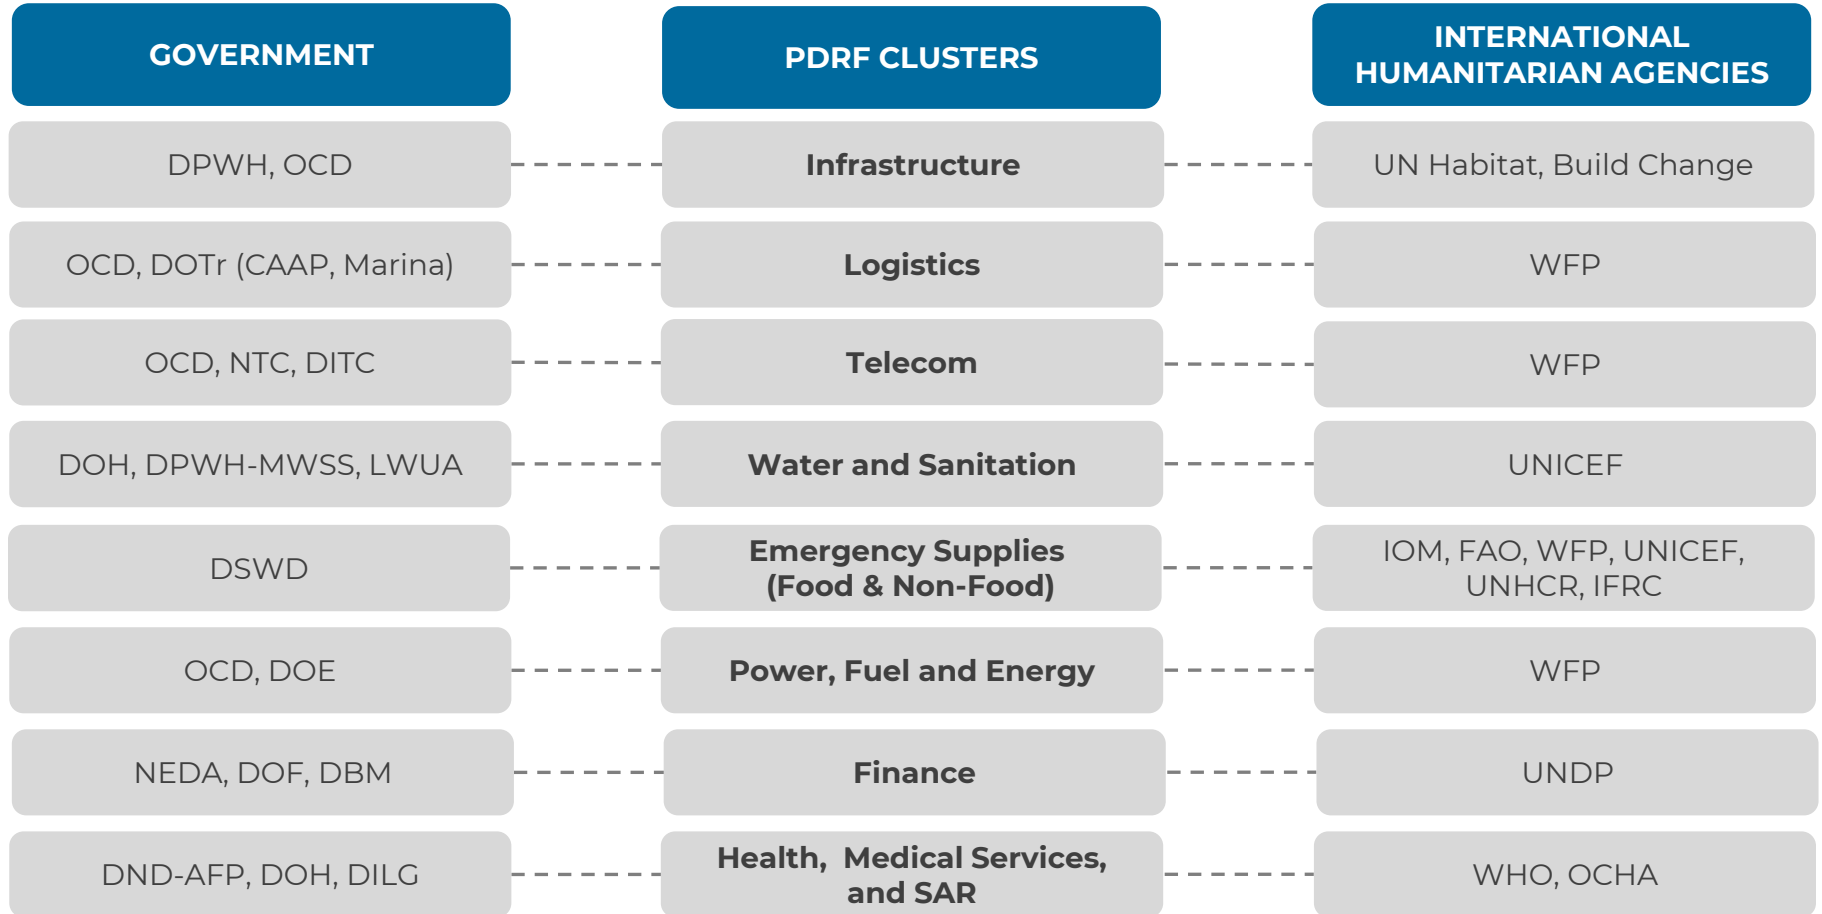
| GOVERNMENT | PDRF CLUSTERS | INTERNATIONAL HUMANITARIAN AGENCIES |
|---|---|---|
| DPWH, OCD | Infrastructure | UN Habitat, Build Change |
| OCD, DOTr (CAAP, Marina) | Logistics | WFP |
| OCD, NTC, DITC | Telecom | WFP |
| DOH, DPWH-MWSS, LWUA | Water and Sanitation | UNICEF |
| DSWD | Emergency Supplies (Food & Non-Food) | IOM, FAO, WFP, UNICEF, UNHCR, IFRC |
| OCD, DOE | Power, Fuel and Energy | WFP |
| NEDA, DOF, DBM | Finance | UNDP |
| DND-AFP, DOH, DILG | Health, Medical Services, and SAR | WHO, OCHA |